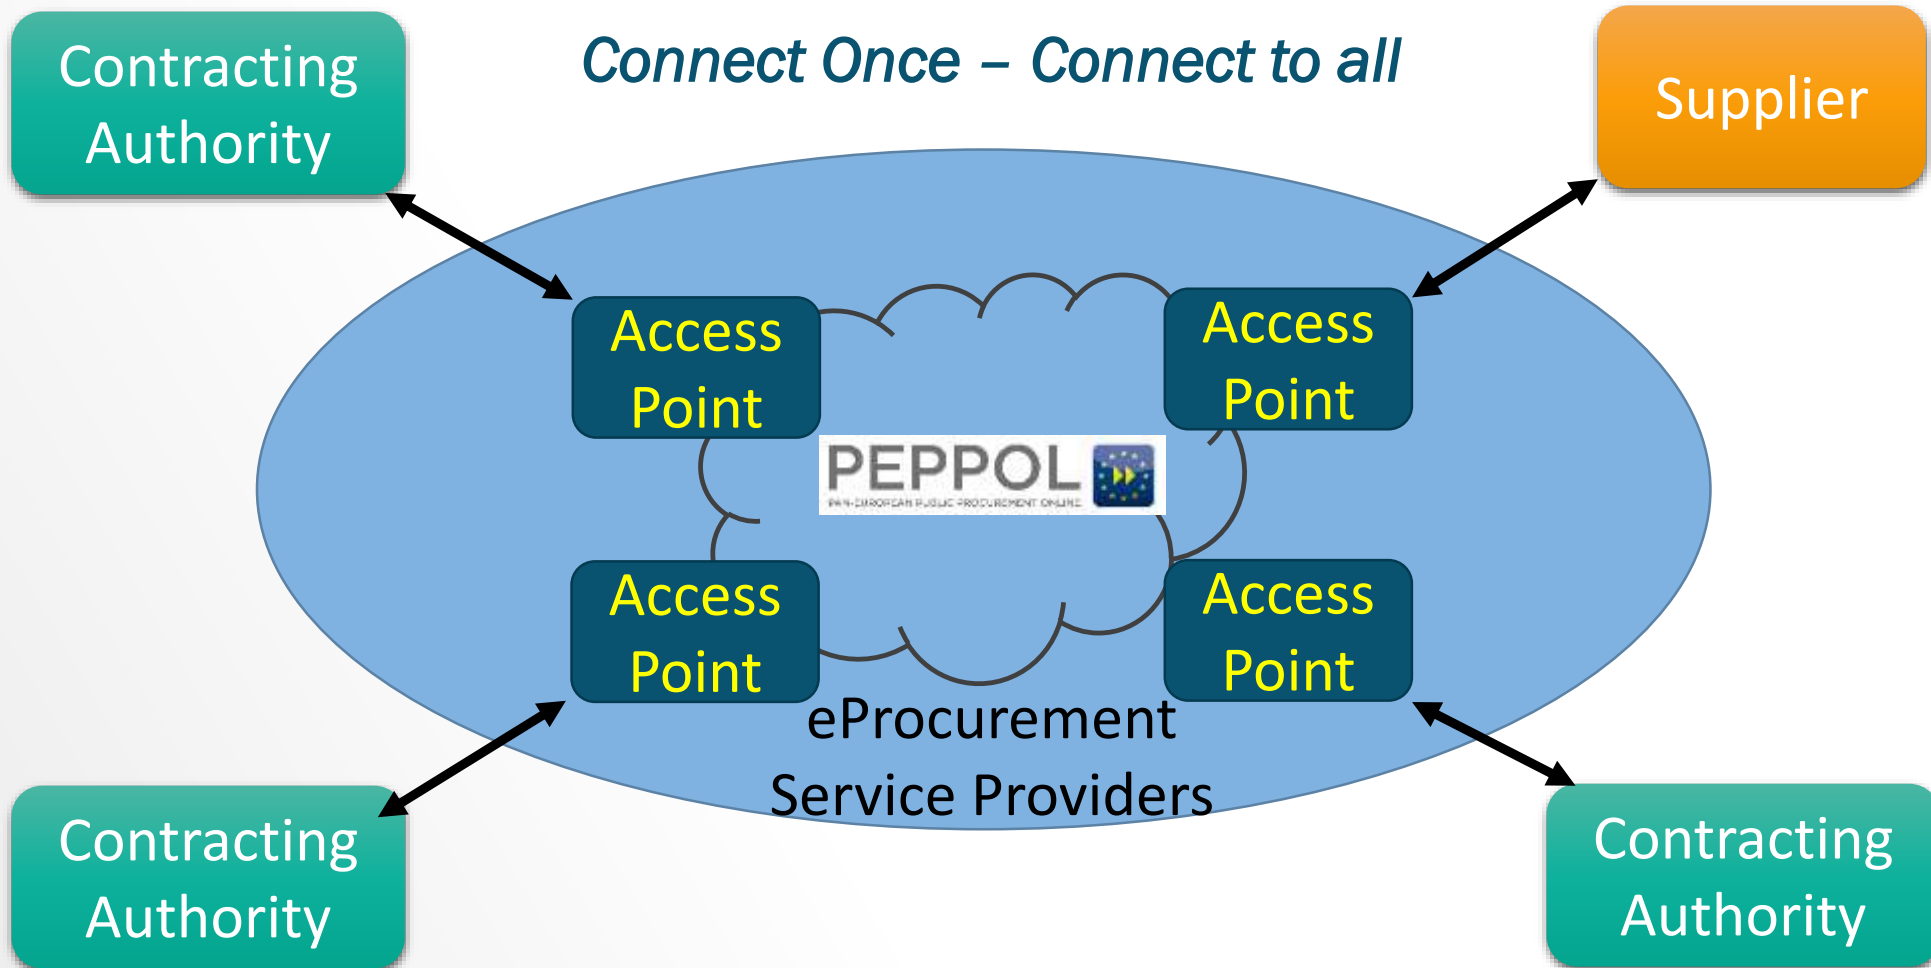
Contracting Authority

Connect Once – Connect to all

Supplier

Access Point

Access Point

PEPPOL

PAN-EUROPEAN PUBLIC PROCUREMENT ONLINE

Access Point

Access Point

eProcurement Service Providers

Contracting Authority

Contracting Authority